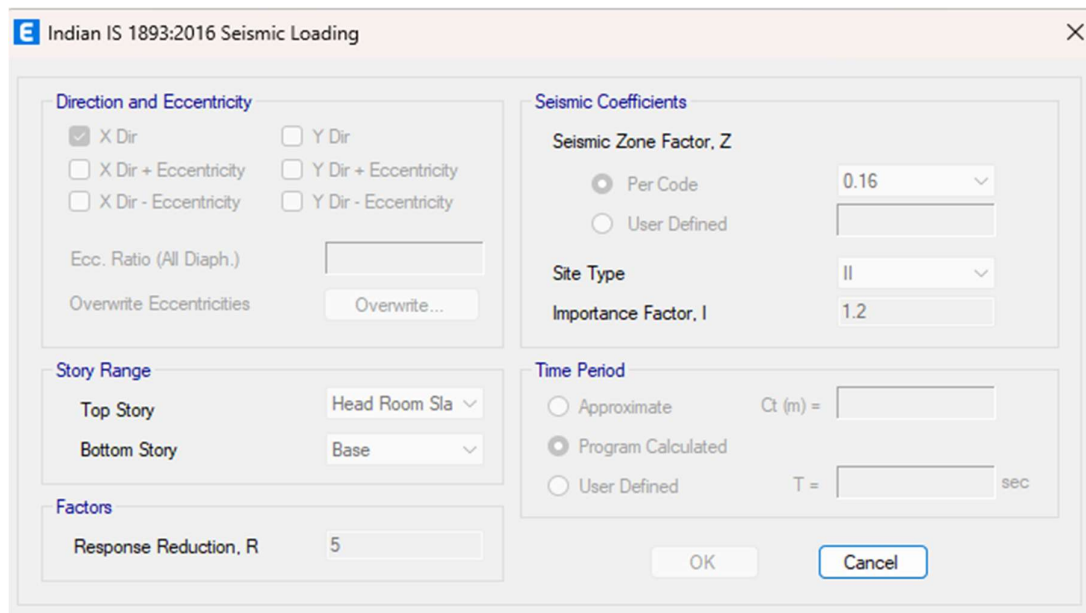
E Indian IS 1893:2016 Seismic Loading

Direction and Eccentricity

X Dir
Y Dir
X Dir + Eccentricity
Y Dir + Eccentricity
X Dir - Eccentricity
Y Dir - Eccentricity

Ecc. Ratio (All Diaph.)

Overwrite Eccentricities
Overwrite...

Story Range

Top Story
Head Room Sla

Bottom Story
Base

Factors

Response Reduction, R
5

Seismic Coefficients

Seismic Zone Factor, Z

Per Code
0.16

User Defined

Site Type
II

Importance Factor, I
1.2

Time Period

Approximate
Ct (m) =

Program Calculated

User Defined
T =
sec

OK
Cancel